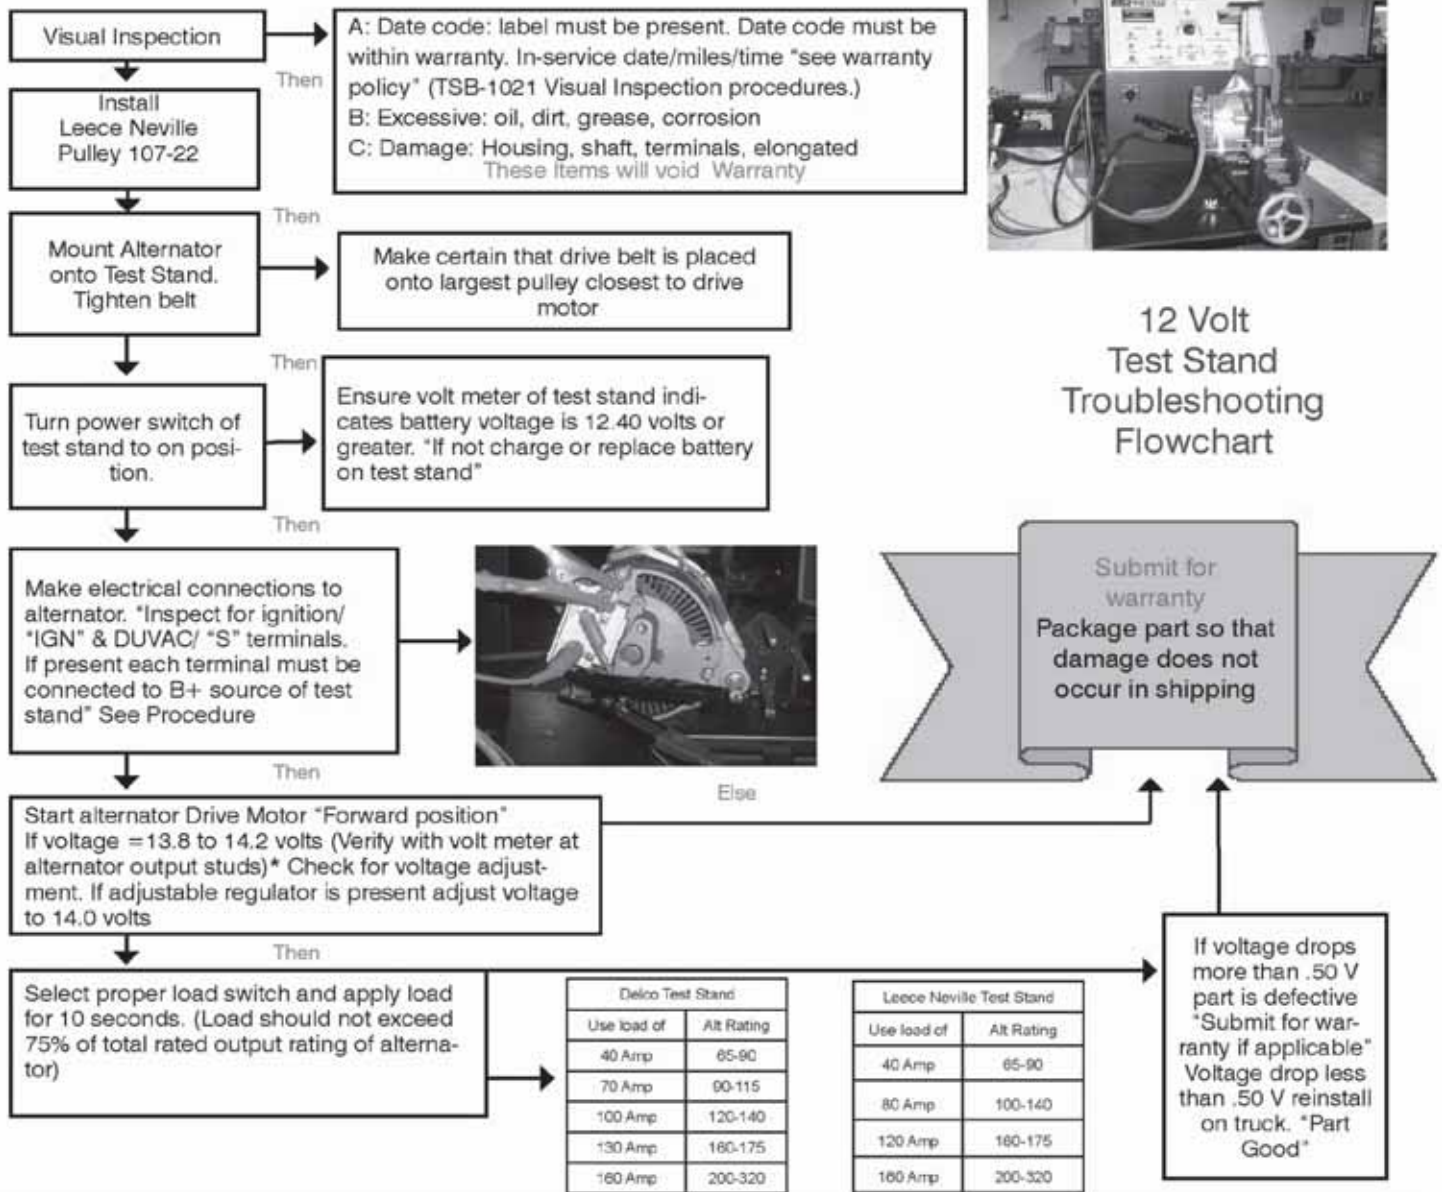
Visual Inspection

Then

A: Date code: label must be present. Date code must be within warranty. In-service date/miles/time "see warranty policy" (TSB-1021 Visual Inspection procedures.)
B: Excessive: oil, dirt, grease, corrosion
C: Damage: Housing, shaft, terminals, elongated
These Items will void Warranty

Install
Leece Neville
Pulley 107-22

Then

Mount Alternator onto Test Stand. Tighten belt

Make certain that drive belt is placed onto largest pulley closest to drive motor

Then

Turn power switch of test stand to on position.

Ensure volt meter of test stand indicates battery voltage is 12.40 volts or greater. "If not charge or replace battery on test stand"

12 Volt
Test Stand
Troubleshooting
Flowchart

Then

Make electrical connections to alternator. "Inspect for ignition/ "IGN" & DUVAC/ "S" terminals. If present each terminal must be connected to B+ source of test stand" See Procedure

Submit for warranty
Package part so that damage does not occur in shipping

Then

Else

Start alternator Drive Motor "Forward position"
If voltage =13.8 to 14.2 volts (Verify with volt meter at alternator output studs)* Check for voltage adjustment. If adjustable regulator is present adjust voltage to 14.0 volts

Then

Select proper load switch and apply load for 10 seconds. (Load should not exceed 75% of total rated output rating of alternator)

Delco Test Stand

| Use load of | Alt Rating |
|---|---|
| 40 Amp | 65-90 |
| 70 Amp | 90-115 |
| 100 Amp | 120-140 |
| 130 Amp | 160-175 |
| 160 Amp | 200-320 |

Leece Neville Test Stand

| Use load of | Alt Rating |
|---|---|
| 40 Amp | 65-90 |
| 80 Amp | 100-140 |
| 120 Amp | 160-175 |
| 160 Amp | 200-320 |

If voltage drops more than .50 V part is defective "Submit for warranty if applicable" Voltage drop less than .50 V reinstall on truck. "Part Good"